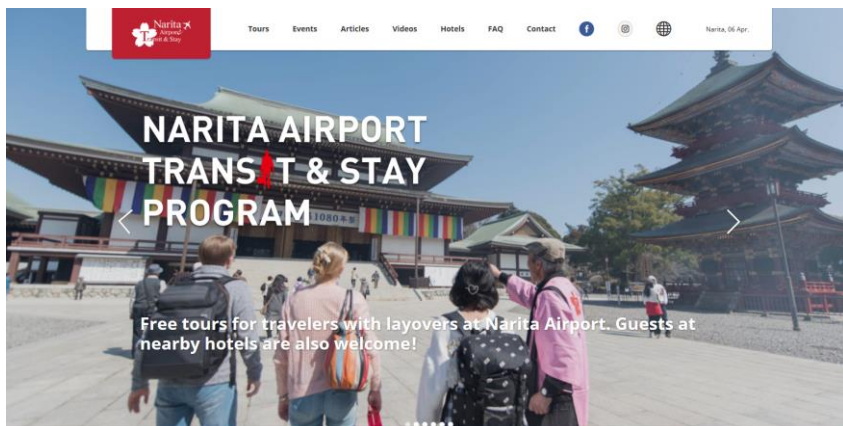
Narita Airport Transit & Stay

Tours Events Articles Videos Hotels FAQ Contact

Narita, 06 Apr.

NARITA AIRPORT TRANSIT & STAY PROGRAM

Free tours for travelers with layovers at Narita Airport. Guests at nearby hotels are also welcome!